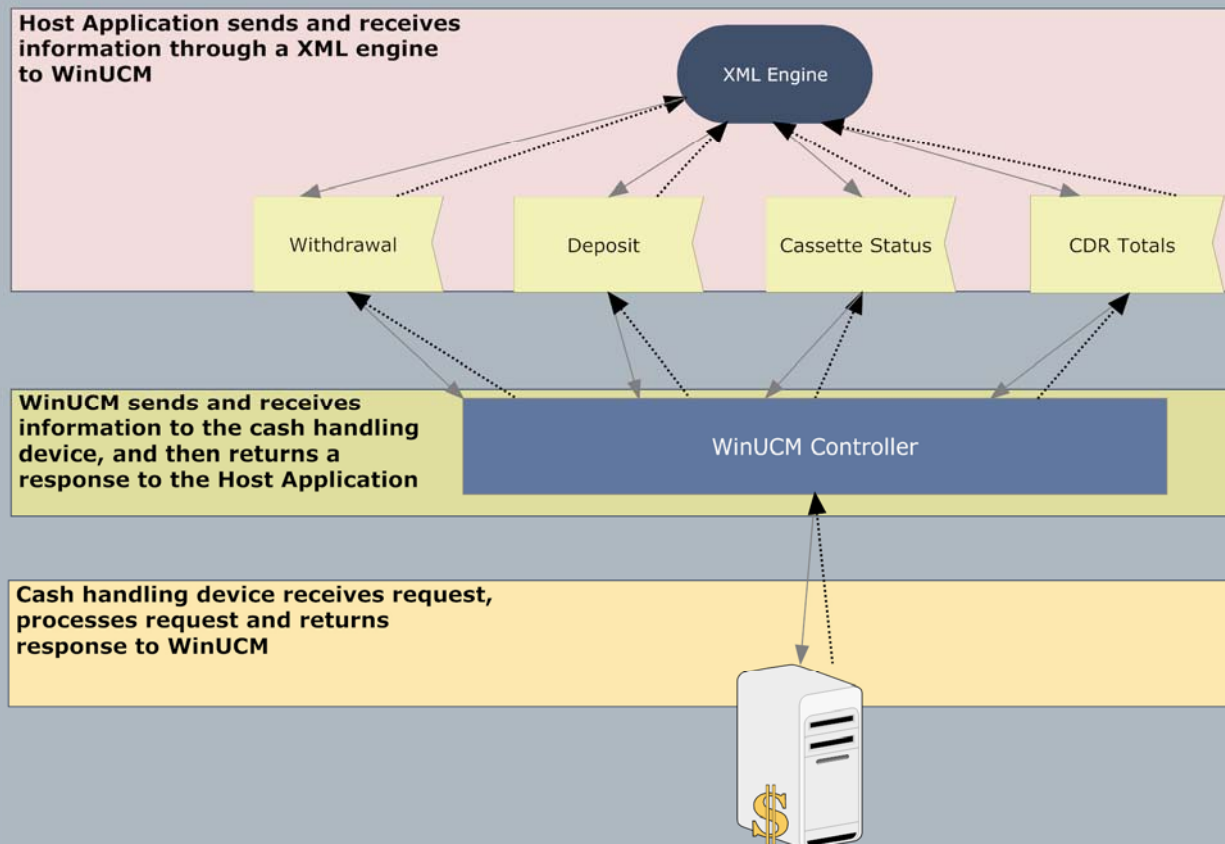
Host Application sends and receives information through a XML engine to WinUCM

XML Engine

Withdrawal

Deposit

Cassette Status

CDR Totals

WinUCM sends and receives information to the cash handling device, and then returns a response to the Host Application

WinUCM Controller

Cash handling device receives request, processes request and returns response to WinUCM

$